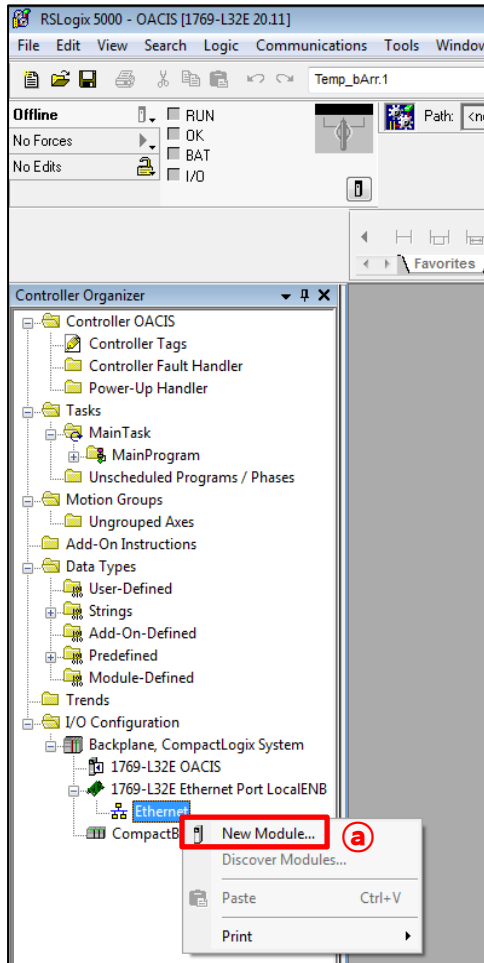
RSLogix 5000 - OACIS [1769-L32E 20.11]

File Edit View Search Logic Communications Tools Window

Temp_bArr.1

Offline
No Forces
No Edits

RUN
OK
BAT
I/O

Path: <n

Favorites

Controller Organizer

Controller OACIS
Controller Tags
Controller Fault Handler
Power-Up Handler
Tasks
MainTask
MainProgram
Unscheduled Programs / Phases
Motion Groups
Ungrouped Axes
Add-On Instructions
Data Types
User-Defined
Strings
Add-On-Defined
Predefined
Module-Defined
Trends
I/O Configuration
Backplane, CompactLogix System
1769-L32E OACIS
1769-L32E Ethernet Port LocalENB
Ethernet
CompactB

New Module...
ⓐ
Discover Modules...
Paste Ctrl+V
Print